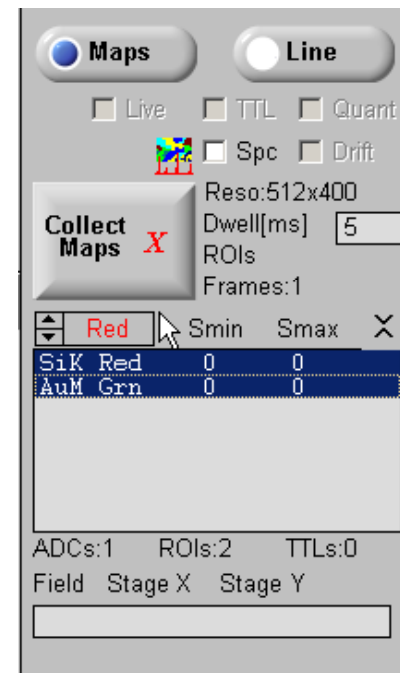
Maps

Line

Live TTL Quant

Spc Drift

Collect Maps X

Reso:512x400
Dwell[ms] 5
ROIs
Frames:1

Red Smin Smax X

| | | |
|---|---|---|
| SiK Red | 0 | 0 |
| AuM Grn | 0 | 0 |

ADCs:1 ROIs:2 TTLs:0

Field Stage X Stage Y